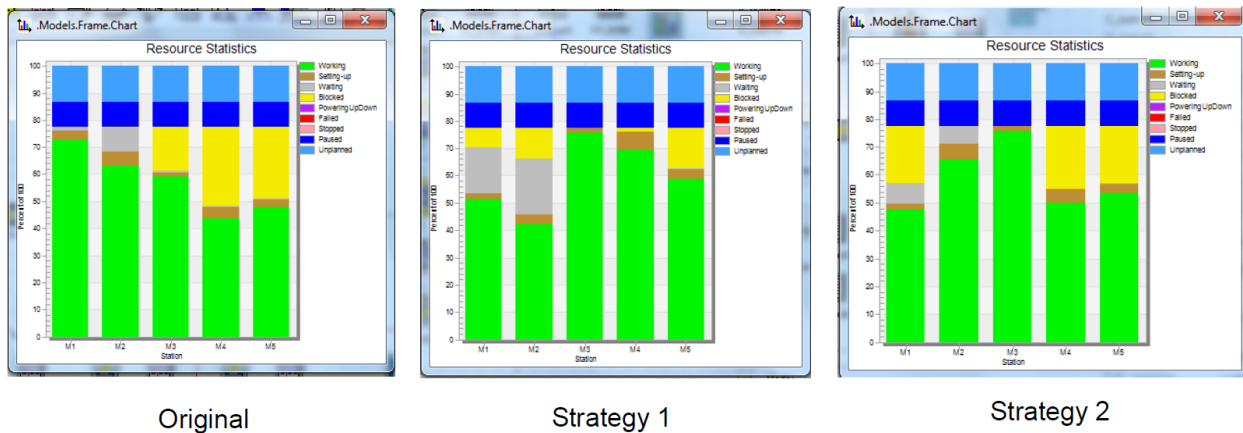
.Models.Frame.Chart

Resource Statistics

100
90
80
70
60
50
40
30
20
10
0

Percent of 100

M1 M2 M3 M4 M5
Station

Working
Setting-up
Waiting
Blocked
Powering Up/Down
Failed
Stopped
Paused
Unplanned

Original

.Models.Frame.Chart

Resource Statistics

100
90
80
70
60
50
40
30
20
10
0

Percent of 100

M1 M2 M3 M4 M5
Station

Working
Setting-up
Waiting
Blocked
Powering Up/Down
Failed
Stopped
Paused
Unplanned

Strategy 1

.Models.Frame.Chart

Resource Statistics

100
90
80
70
60
50
40
30
20
10
0

Percent of 100

M1 M2 M3 M4 M5
Station

Working
Setting-up
Waiting
Blocked
Powering Up/Down
Failed
Stopped
Paused
Unplanned

Strategy 2